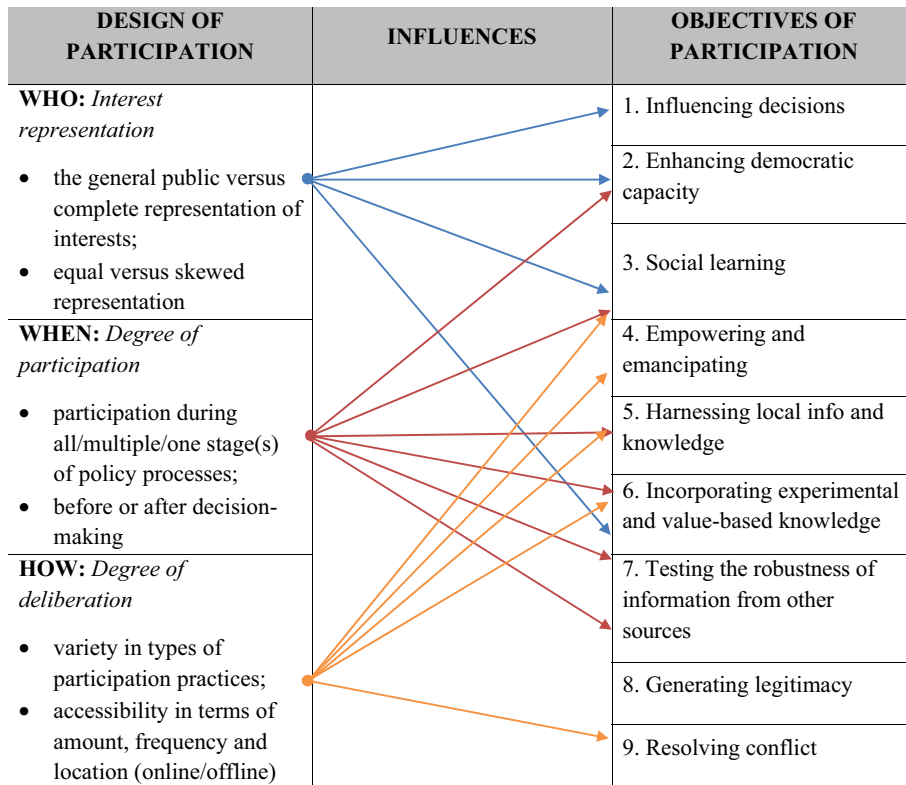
| DESIGN OF PARTICIPATION | INFLUENCES | OBJECTIVES OF PARTICIPATION |
|---|---|---|
| **WHO:** *Interest representation*<br>• the general public versus complete representation of interests;<br>• equal versus skewed representation | | 1. Influencing decisions<br>2. Enhancing democratic capacity<br>3. Social learning |
| **WHEN:** *Degree of participation*<br>• participation during all/multiple/one stage(s) of policy processes;<br>• before or after decision-making | | 4. Empowering and emancipating<br>5. Harnessing local info and knowledge<br>6. Incorporating experimental and value-based knowledge |
| **HOW:** *Degree of deliberation*<br>• variety in types of participation practices;<br>• accessibility in terms of amount, frequency and location (online/offline) | | 7. Testing the robustness of information from other sources<br>8. Generating legitimacy<br>9. Resolving conflict |